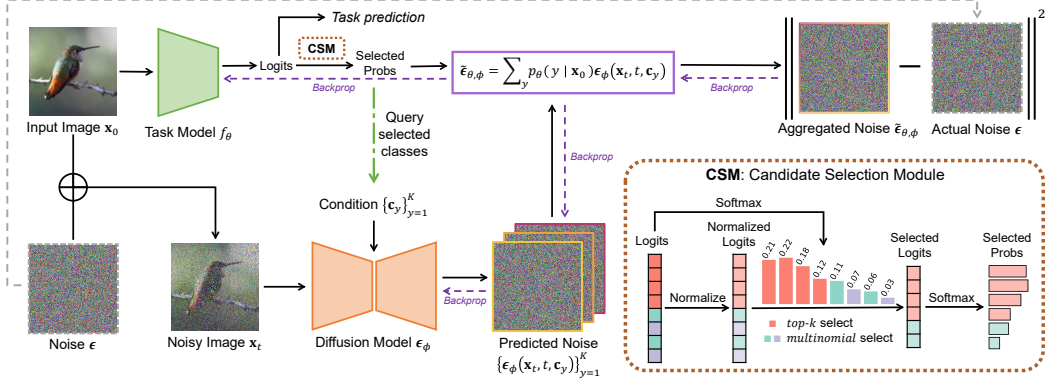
Task prediction

CSM

Logits

Selected Probs

$\tilde{\epsilon}_{\theta,\phi} = \sum_y p_\theta(y \mid \mathbf{x}_0)\epsilon_\phi(\mathbf{x}_t, t, \mathbf{c}_y)$

Backprop

Backprop

$2$

Input Image $\mathbf{x}_0$

Task Model $f_\theta$

Query selected classes

Aggregated Noise $\tilde{\epsilon}_{\theta,\phi}$

Actual Noise $\epsilon$

Backprop

CSM: Candidate Selection Module

Condition $\{\mathbf{c}_y\}_{y=1}^K$

Softmax

Logits

Normalized Logits

0.21 0.22 0.18 0.12 0.11 0.07 0.06 0.03

Selected Logits

Selected Probs

Backprop

Normalize

Softmax

top-k select

multinomial select

Noise $\epsilon$

Noisy Image $\mathbf{x}_t$

Diffusion Model $\epsilon_\phi$

Predicted Noise $\{\epsilon_\phi(\mathbf{x}_t, t, \mathbf{c}_y)\}_{y=1}^K$